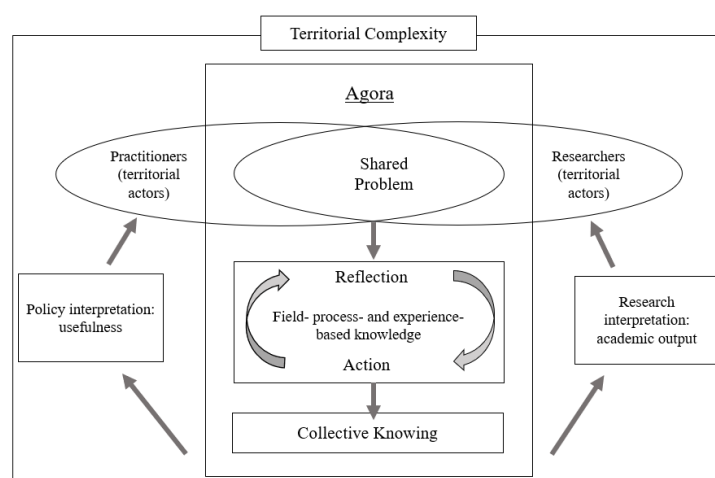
Territorial Complexity

Agora

Practitioners (territorial actors)

Shared Problem

Researchers (territorial actors)

Reflection

Field- process- and experience-based knowledge

Action

Policy interpretation: usefulness

Research interpretation: academic output

Collective Knowing